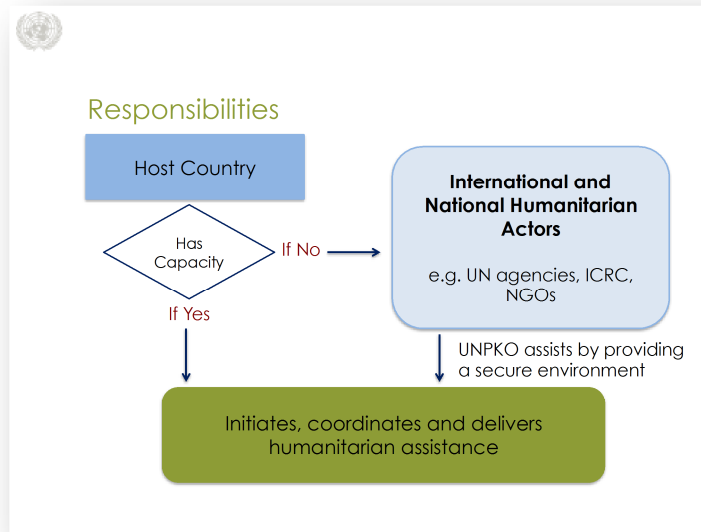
Responsibilities

Host Country

Has Capacity

If No

International and National Humanitarian Actors

e.g. UN agencies, ICRC, NGOs

If Yes

UNPKO assists by providing a secure environment

Initiates, coordinates and delivers humanitarian assistance